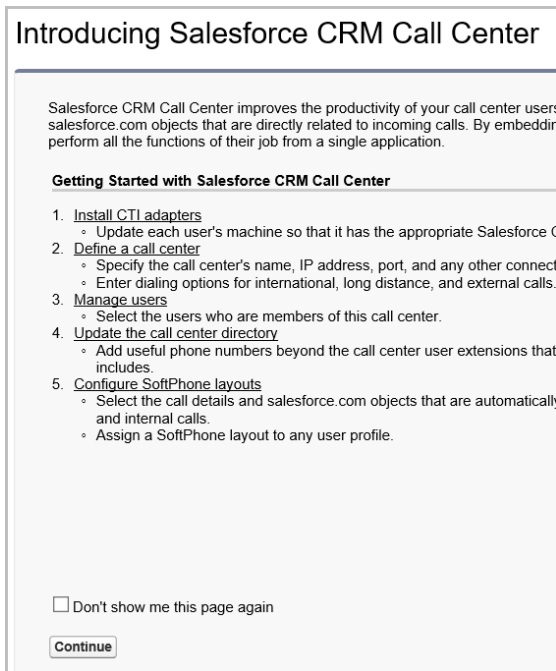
Introducing Salesforce CRM Call Center

Salesforce CRM Call Center improves the productivity of your call center users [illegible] salesforce.com objects that are directly related to incoming calls. By embeddi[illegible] perform all the functions of their job from a single application.

Getting Started with Salesforce CRM Call Center

1. Install CTI adapters
◦ Update each user's machine so that it has the appropriate Salesforce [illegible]
2. Define a call center
◦ Specify the call center's name, IP address, port, and any other connect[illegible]
◦ Enter dialing options for international, long distance, and external calls.
3. Manage users
◦ Select the users who are members of this call center.
4. Update the call center directory
◦ Add useful phone numbers beyond the call center user extensions that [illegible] includes.
5. Configure SoftPhone layouts
◦ Select the call details and salesforce.com objects that are automatically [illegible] and internal calls.
◦ Assign a SoftPhone layout to any user profile.

Don't show me this page again

Continue